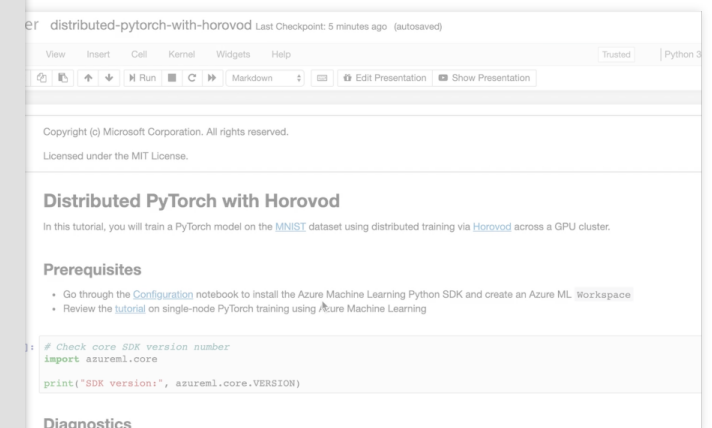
er distributed-pytorch-with-horovod Last Checkpoint: 5 minutes ago (autosaved)

View Insert Cell Kernel Widgets Help

Trusted

Python 3

Run

Markdown

Edit Presentation

Show Presentation

Copyright (c) Microsoft Corporation. All rights reserved.

Licensed under the MIT License.

Distributed PyTorch with Horovod

In this tutorial, you will train a PyTorch model on the MNIST dataset using distributed training via Horovod across a GPU cluster.

Prerequisites

- Go through the Configuration notebook to install the Azure Machine Learning Python SDK and create an Azure ML Workspace
- Review the tutorial on single-node PyTorch training using Azure Machine Learning

]: # Check core SDK version number
import azureml.core

print("SDK version:", azureml.core.VERSION)

Diagnostics